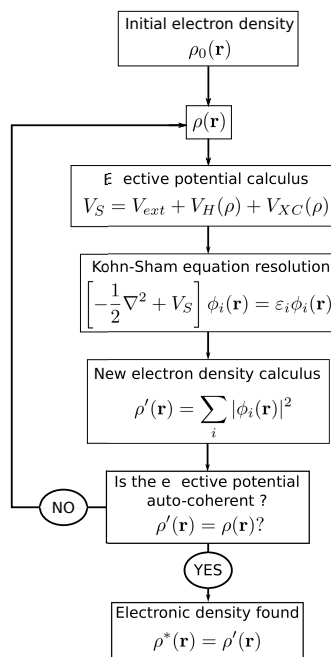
Initial electron density
$\rho_0(\mathbf{r})$

$\rho(\mathbf{r})$

Ɛ ective potential calculus
$V_S = V_{ext} + V_H(\rho) + V_{XC}(\rho)$

Kohn-Sham equation resolution
$\left[-\frac{1}{2}\nabla^2 + V_S\right]\phi_i(\mathbf{r}) = \varepsilon_i\phi_i(\mathbf{r})$

New electron density calculus
$\rho'(\mathbf{r}) = \sum_i |\phi_i(\mathbf{r})|^2$

Is the e ective potential auto-coherent ?
$\rho'(\mathbf{r}) = \rho(\mathbf{r})?$

NO

YES

Electronic density found
$\rho^*(\mathbf{r}) = \rho'(\mathbf{r})$